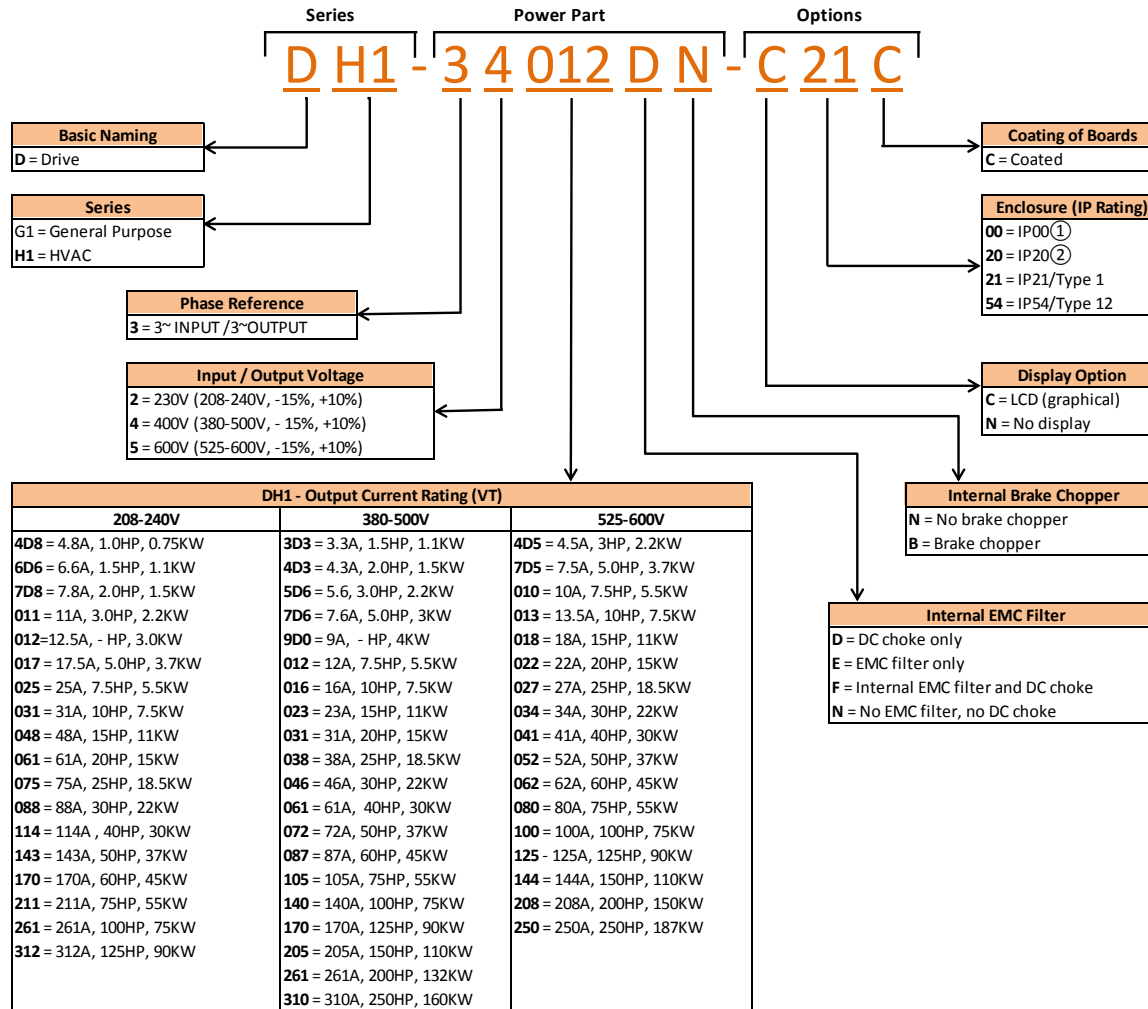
Series Power Part Options

D H1 - 3 4 012 D N - C 21 C

Basic Naming
D = Drive

Series
G1 = General Purpose
H1 = HVAC

Phase Reference
3 = 3~ INPUT /3~OUTPUT

Input / Output Voltage
2 = 230V (208-240V, -15%, +10%)
4 = 400V (380-500V, - 15%, +10%)
5 = 600V (525-600V, -15%, +10%)

DH1 - Output Current Rating (VT)

| 208-240V | 380-500V | 525-600V |
|---|---|---|
| 4D8 = 4.8A, 1.0HP, 0.75KW | 3D3 = 3.3A, 1.5HP, 1.1KW | 4D5 = 4.5A, 3HP, 2.2KW |
| 6D6 = 6.6A, 1.5HP, 1.1KW | 4D3 = 4.3A, 2.0HP, 1.5KW | 7D5 = 7.5A, 5.0HP, 3.7KW |
| 7D8 = 7.8A, 2.0HP, 1.5KW | 5D6 = 5.6, 3.0HP, 2.2KW | 010 = 10A, 7.5HP, 5.5KW |
| 011 = 11A, 3.0HP, 2.2KW | 7D6 = 7.6A, 5.0HP, 3KW | 013 = 13.5A, 10HP, 7.5KW |
| 012=12.5A, - HP, 3.0KW | 9D0 = 9A, - HP, 4KW | 018 = 18A, 15HP, 11KW |
| 017 = 17.5A, 5.0HP, 3.7KW | 012 = 12A, 7.5HP, 5.5KW | 022 = 22A, 20HP, 15KW |
| 025 = 25A, 7.5HP, 5.5KW | 016 = 16A, 10HP, 7.5KW | 027 = 27A, 25HP, 18.5KW |
| 031 = 31A, 10HP, 7.5KW | 023 = 23A, 15HP, 11KW | 034 = 34A, 30HP, 22KW |
| 048 = 48A, 15HP, 11KW | 031 = 31A, 20HP, 15KW | 041 = 41A, 40HP, 30KW |
| 061 = 61A, 20HP, 15KW | 038 = 38A, 25HP, 18.5KW | 052 = 52A, 50HP, 37KW |
| 075 = 75A, 25HP, 18.5KW | 046 = 46A, 30HP, 22KW | 062 = 62A, 60HP, 45KW |
| 088 = 88A, 30HP, 22KW | 061 = 61A, 40HP, 30KW | 080 = 80A, 75HP, 55KW |
| 114 = 114A , 40HP, 30KW | 072 = 72A, 50HP, 37KW | 100 = 100A, 100HP, 75KW |
| 143 = 143A, 50HP, 37KW | 087 = 87A, 60HP, 45KW | 125 - 125A, 125HP, 90KW |
| 170 = 170A, 60HP, 45KW | 105 = 105A, 75HP, 55KW | 144 = 144A, 150HP, 110KW |
| 211 = 211A, 75HP, 55KW | 140 = 140A, 100HP, 75KW | 208 = 208A, 200HP, 150KW |
| 261 = 261A, 100HP, 75KW | 170 = 170A, 125HP, 90KW | 250 = 250A, 250HP, 187KW |
| 312 = 312A, 125HP, 90KW | 205 = 205A, 150HP, 110KW | |
| | 261 = 261A, 200HP, 132KW | |
| | 310 = 310A, 250HP, 160KW | |

Coating of Boards
C = Coated

Enclosure (IP Rating)
00 = IP00①
20 = IP20②
21 = IP21/Type 1
54 = IP54/Type 12

Display Option
C = LCD (graphical)
N = No display

Internal Brake Chopper
N = No brake chopper
B = Brake chopper

Internal EMC Filter
D = DC choke only
E = EMC filter only
F = Internal EMC filter and DC choke
N = No EMC filter, no DC choke